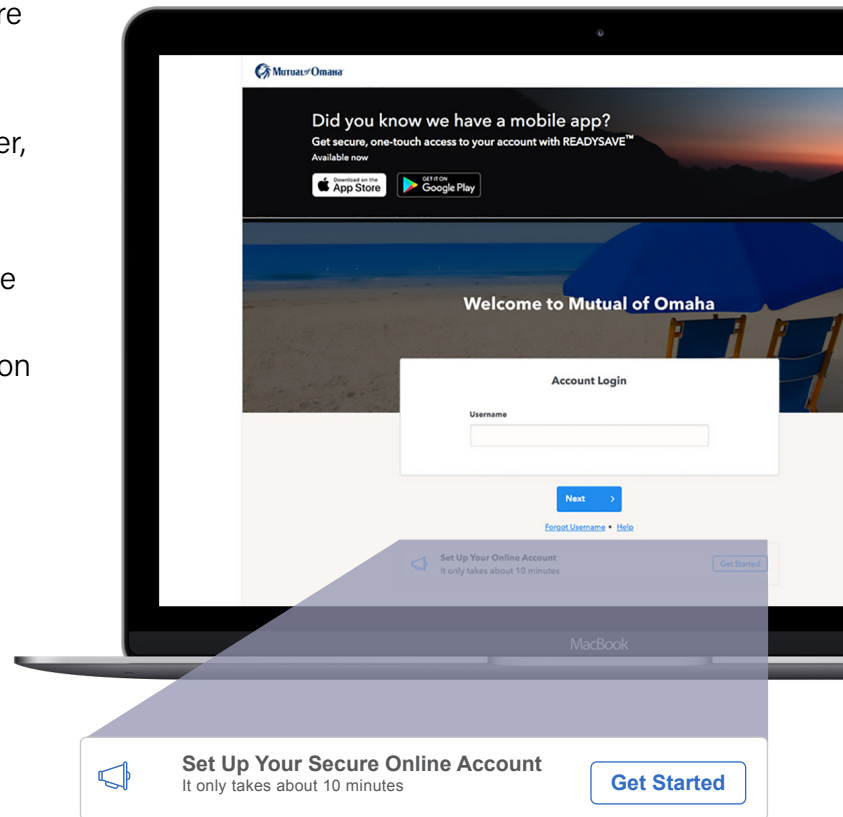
re

er,

e

on

Mutual of Omaha

Did you know we have a mobile app?
Get secure, one-touch access to your account with READYSAVE™
Available now

Download on the App Store

GET IT ON Google Play

Welcome to Mutual of Omaha

Account Login

Username

Next ›

Forgot Username • Help

Set Up Your Online Account
It only takes about 10 minutes

Get Started

MacBook

Set Up Your Secure Online Account
It only takes about 10 minutes

Get Started